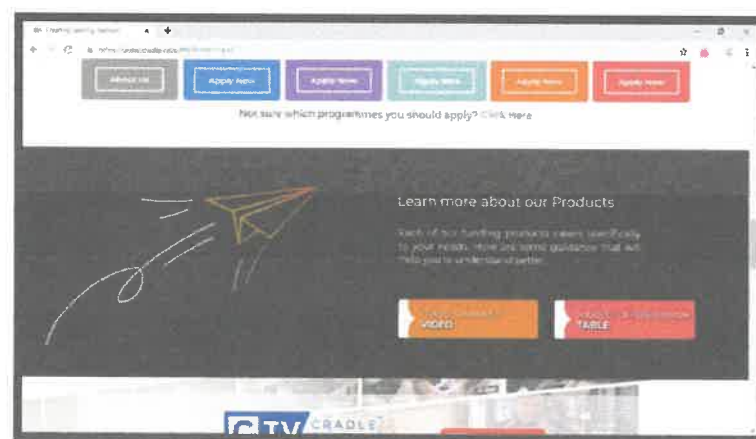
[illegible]

https://www.cradle.cab/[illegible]

About us

Apply Now

Apply Now

Apply Now

Apply Now

Apply Now

Not sure which programmes you should apply? Click Here

Learn more about our Products

Each of our funding products caters specifically to your needs. Here are some guidance that will help you to understand better.

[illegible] VIDEO

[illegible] TABLE

TV CRADLE